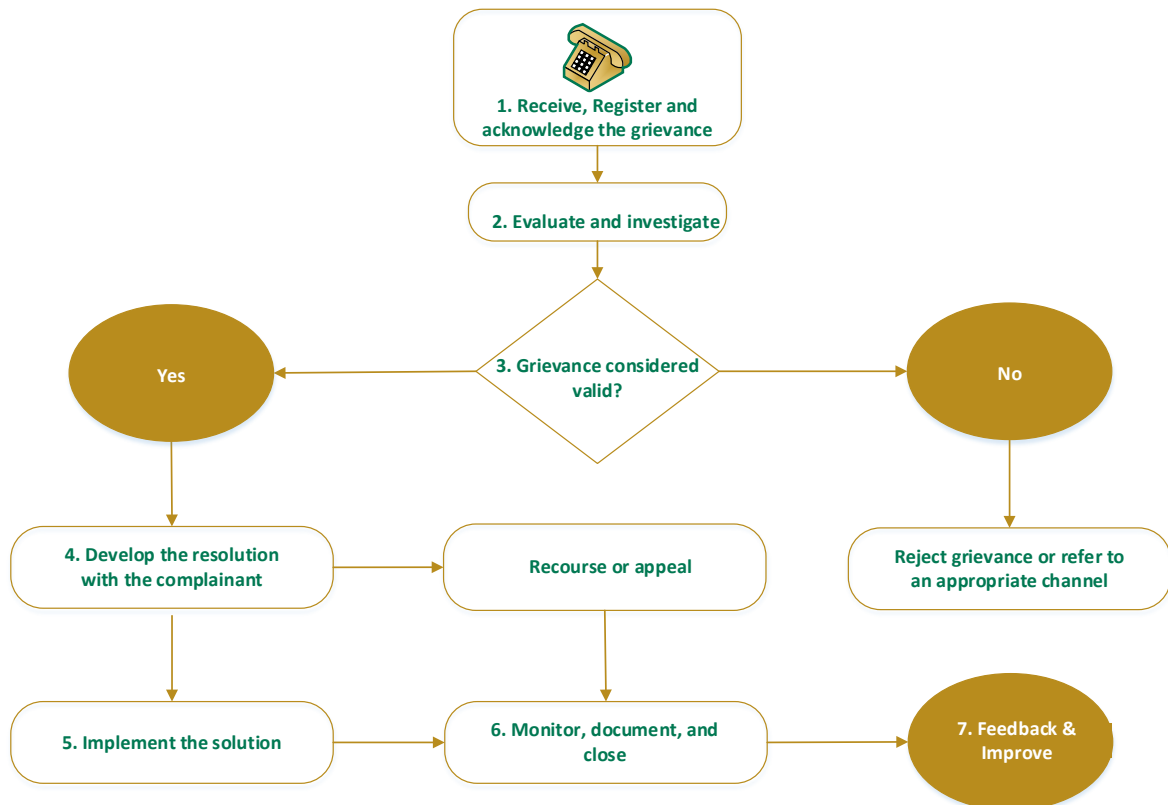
1. Receive, Register and acknowledge the grievance

2. Evaluate and investigate

Yes

3. Grievance considered valid?

No

4. Develop the resolution with the complainant

Recourse or appeal

Reject grievance or refer to an appropriate channel

5. Implement the solution

6. Monitor, document, and close

7. Feedback & Improve